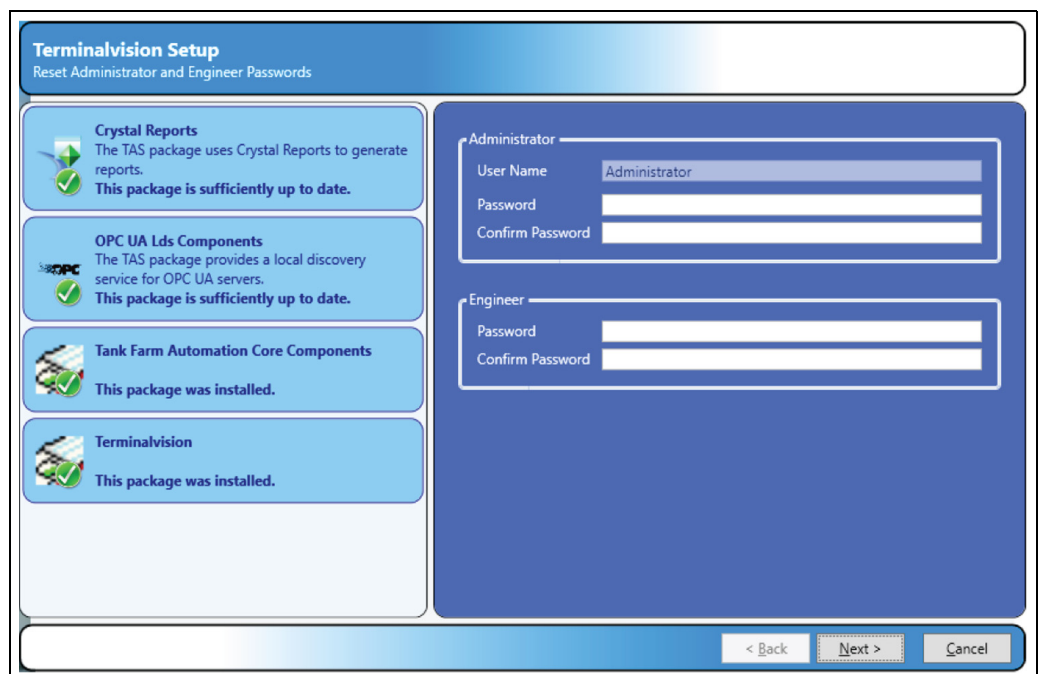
Terminalvision Setup
Reset Administrator and Engineer Passwords

Crystal Reports
The TAS package uses Crystal Reports to generate reports.
This package is sufficiently up to date.

OPC UA Lds Components
The TAS package provides a local discovery service for OPC UA servers.
This package is sufficiently up to date.

OPC

Tank Farm Automation Core Components
This package was installed.

Terminalvision
This package was installed.

Administrator
User Name Administrator
Password
Confirm Password

Engineer
Password
Confirm Password

< Back
Next >
Cancel